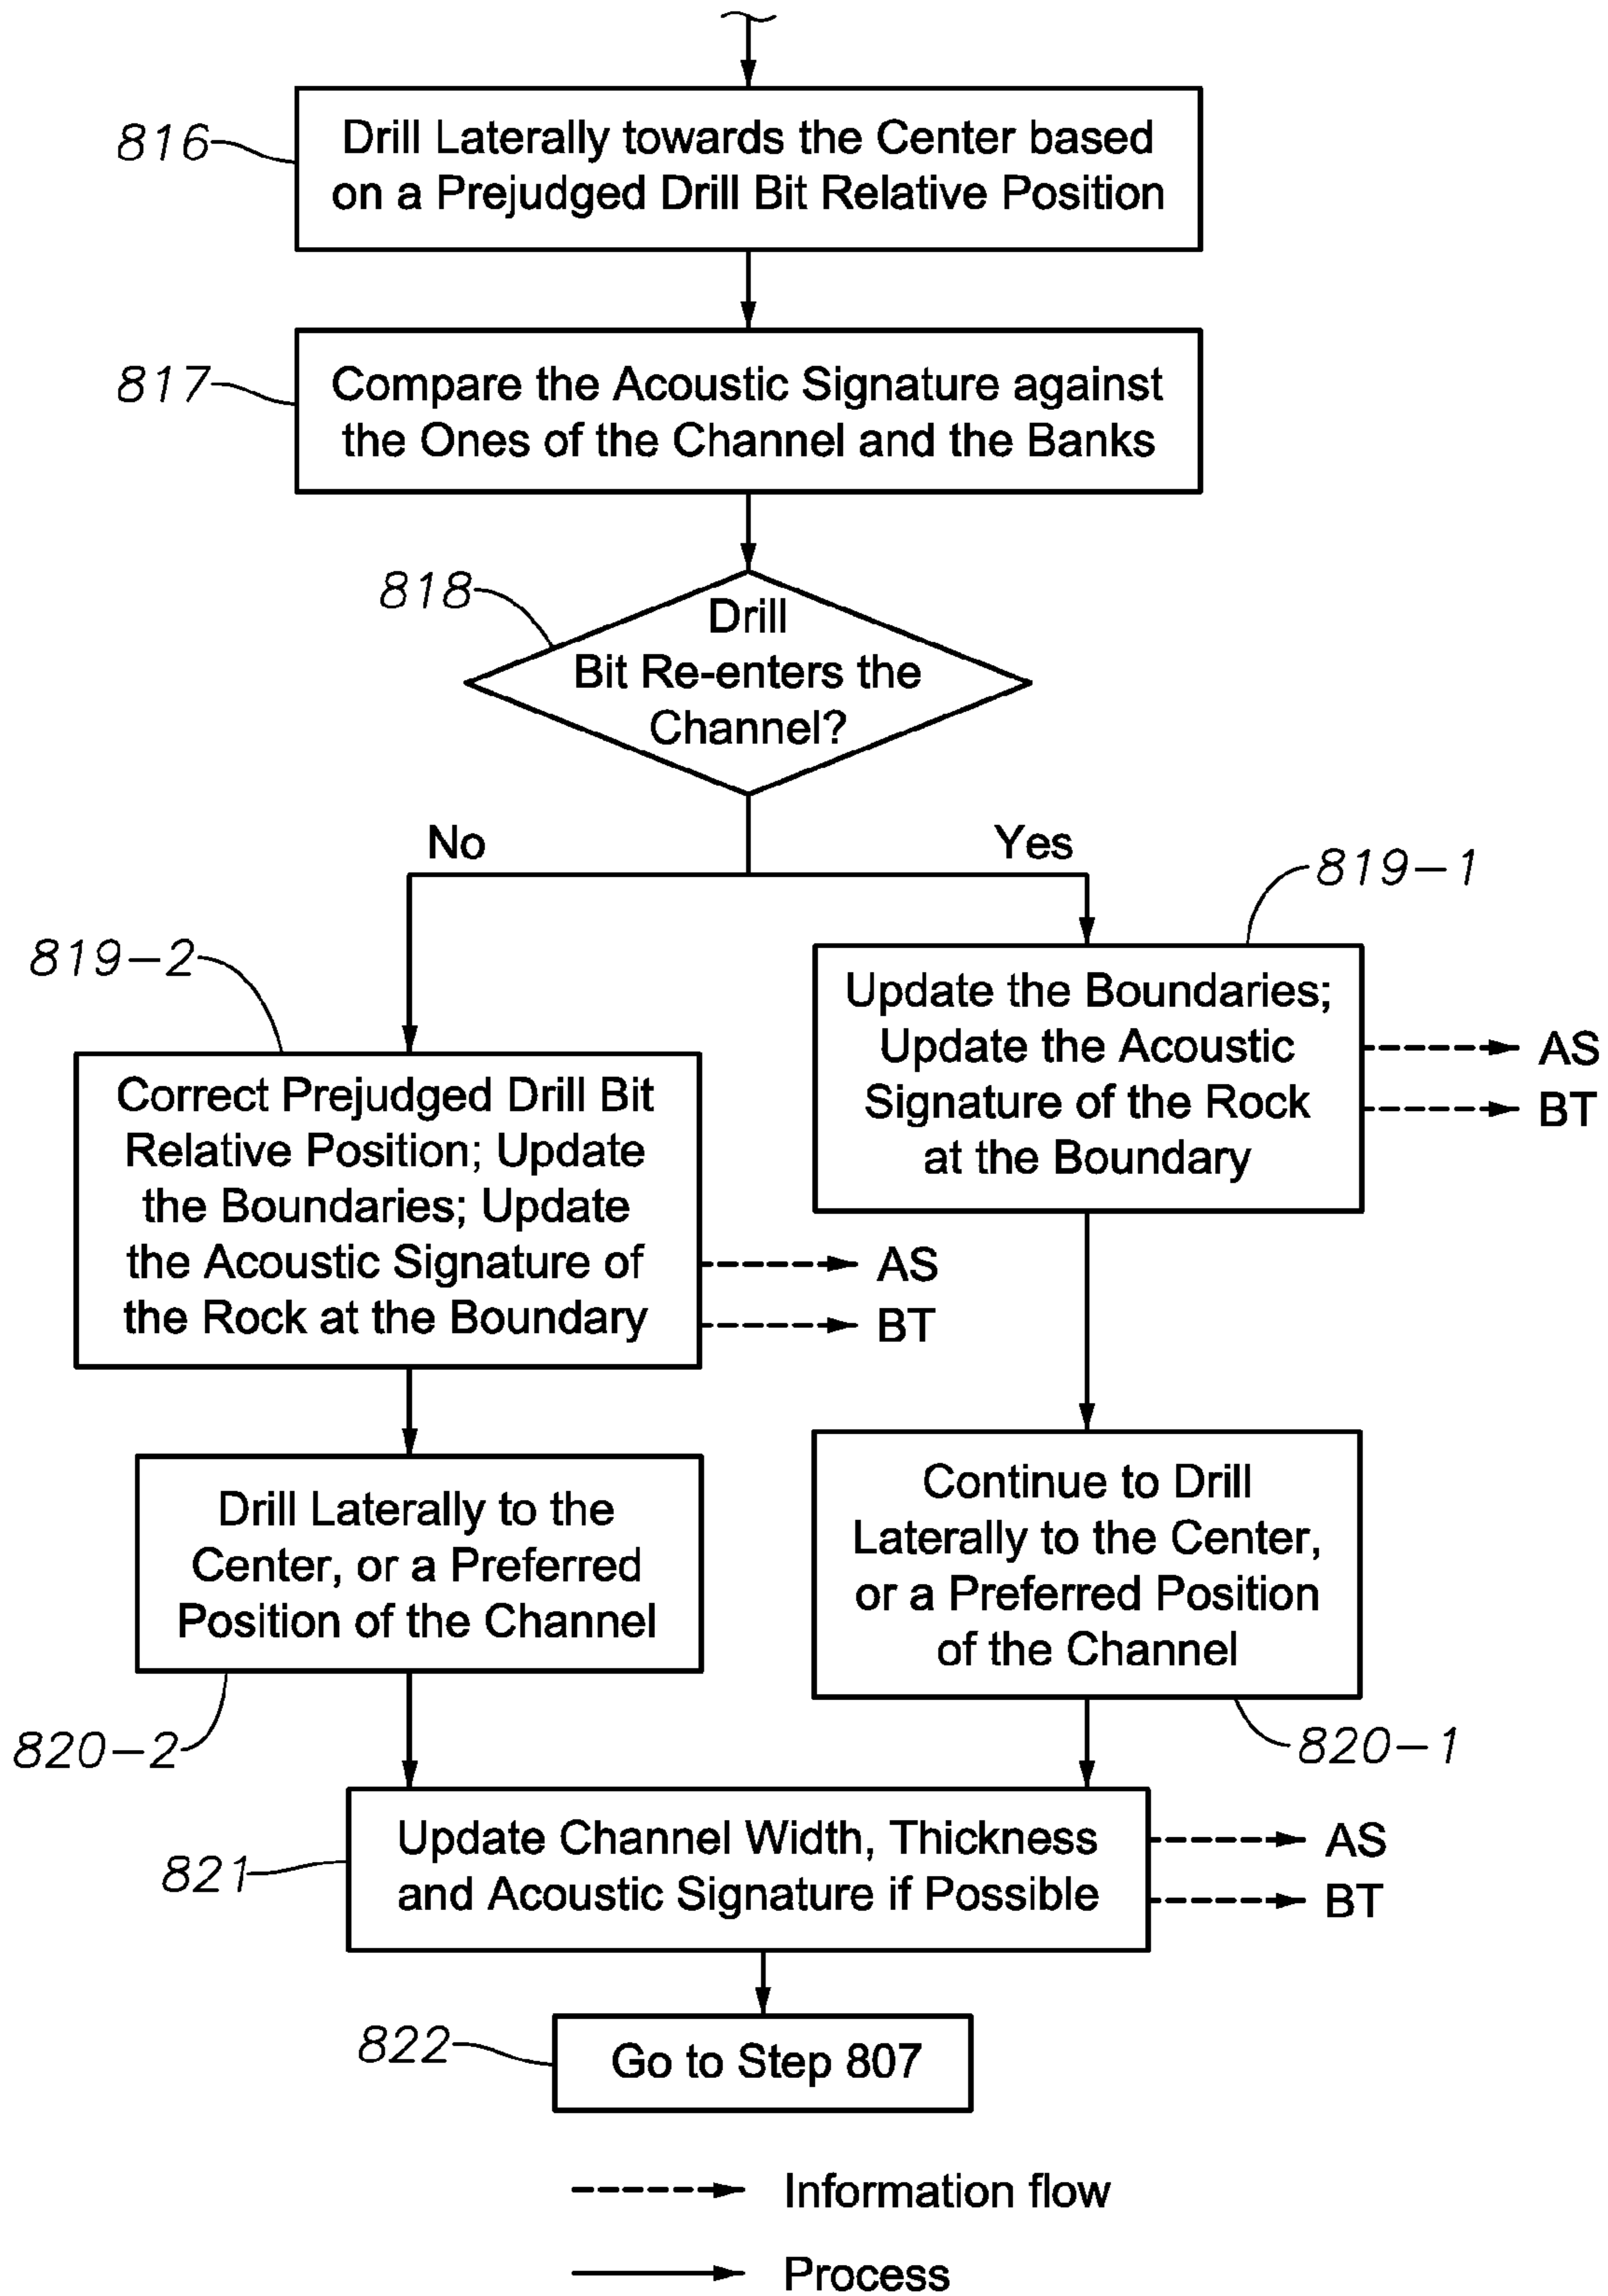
816
Drill Laterally towards the Center based on a Prejudged Drill Bit Relative Position

817
Compare the Acoustic Signature against the Ones of the Channel and the Banks

818
Drill Bit Re-enters the Channel?

No

Yes

819-1
Update the Boundaries; Update the Acoustic Signature of the Rock at the Boundary

AS
BT

819-2
Correct Prejudged Drill Bit Relative Position; Update the Boundaries; Update the Acoustic Signature of the Rock at the Boundary

AS
BT

Drill Laterally to the Center, or a Preferred Position of the Channel

820-2

Continue to Drill Laterally to the Center, or a Preferred Position of the Channel

820-1

821
Update Channel Width, Thickness and Acoustic Signature if Possible

AS
BT

822
Go to Step 807

Information flow

Process